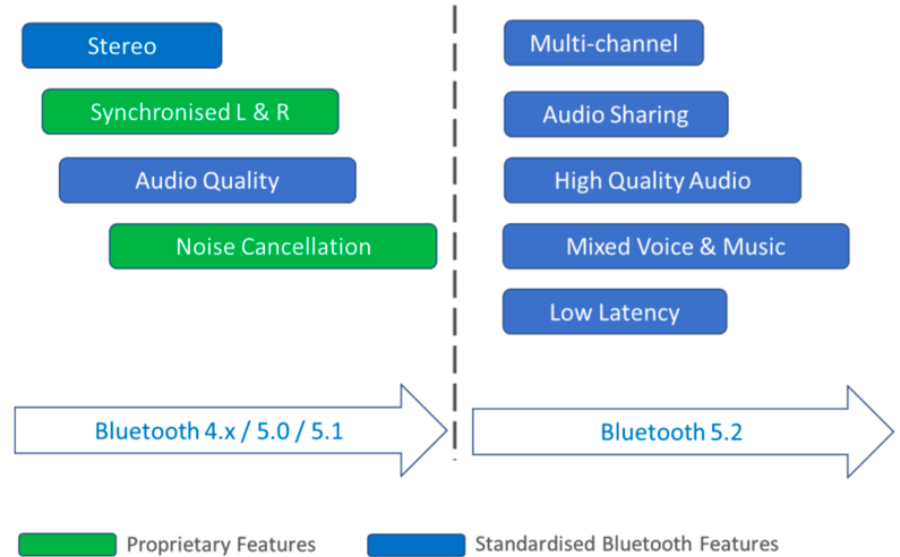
Stereo

Synchronised L & R

Audio Quality

Noise Cancellation

Multi-channel

Audio Sharing

High Quality Audio

Mixed Voice & Music

Low Latency

Bluetooth 4.x / 5.0 / 5.1

Bluetooth 5.2

Proprietary Features

Standardised Bluetooth Features